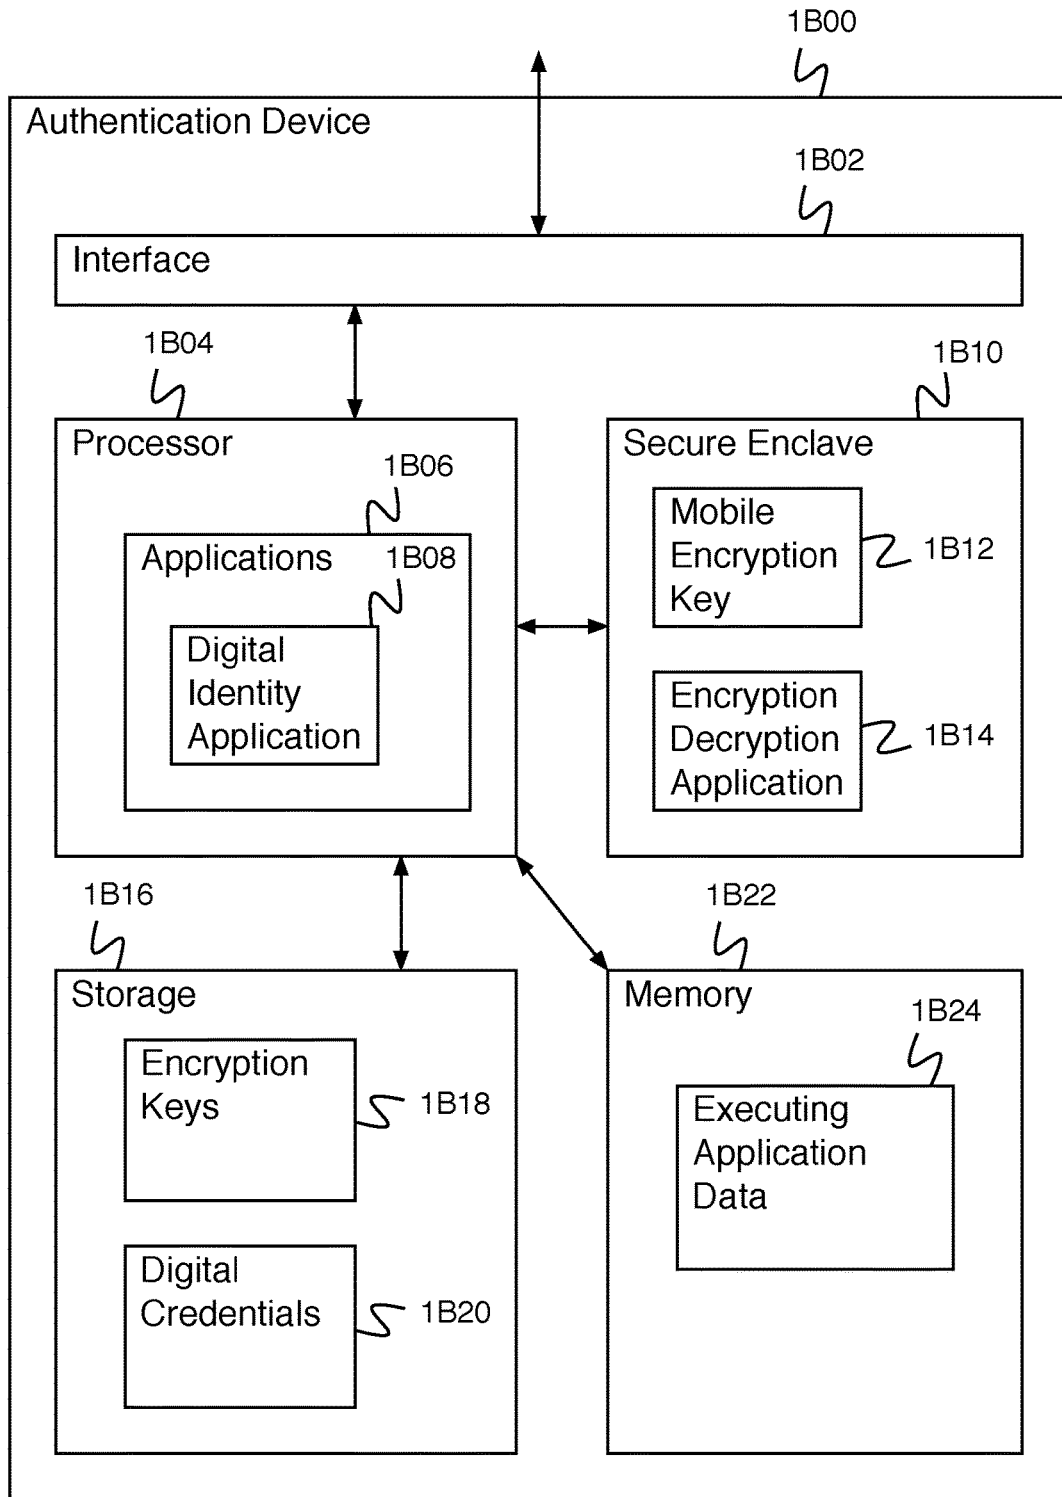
1B00

Authentication Device

1B02

Interface

1B04

1B10

Processor

1B06

Applications

1B08

Digital Identity Application

Secure Enclave

Mobile Encryption Key

1B12

Encryption Decryption Application

1B14

1B16

1B22

Storage

Encryption Keys

1B18

Digital Credentials

1B20

Memory

1B24

Executing Application Data